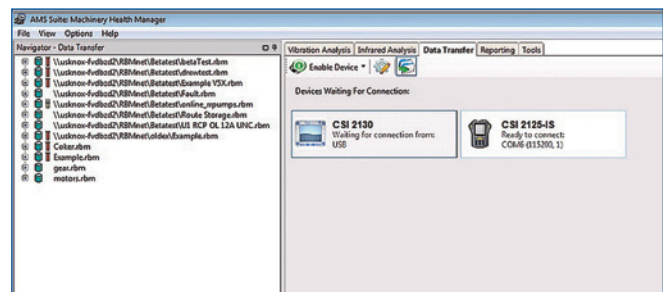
AMS Suite: Machinery Health Manager

File View Options Help

Navigator - Data Transfer

\\usknox-fvdbod2\RBMnet\Betatest\betaTest.rbm
\\usknox-fvdbod2\RBMnet\Betatest\drewtest.rbm
\\usknox-fvdbod2\RBMnet\Betatest\Example VSX.rbm
\\usknox-fvdbod2\RBMnet\Betatest\Fault.rbm
\\usknox-fvdbod2\RBMnet\Betatest\online_vpumps.rbm
\\usknox-fvdbod2\RBMnet\Betatest\Route Storage.rbm
\\usknox-fvdbod2\RBMnet\Betatest\US RCP OL 12A UNC.rbm
\\usknox-fvdbod2\RBMnet\oldex\Example.rbm
Color.rbm
Example.rbm
gear.rbm
motors.rbm

Vibration Analysis | Infrared Analysis | Data Transfer | Reporting | Tools

Enable Device

Devices Waiting For Connection:

CSI 2130
Waiting for connection from:
USB

CSI 2125-IS
Ready to connect:
COM6 (115200, 1)